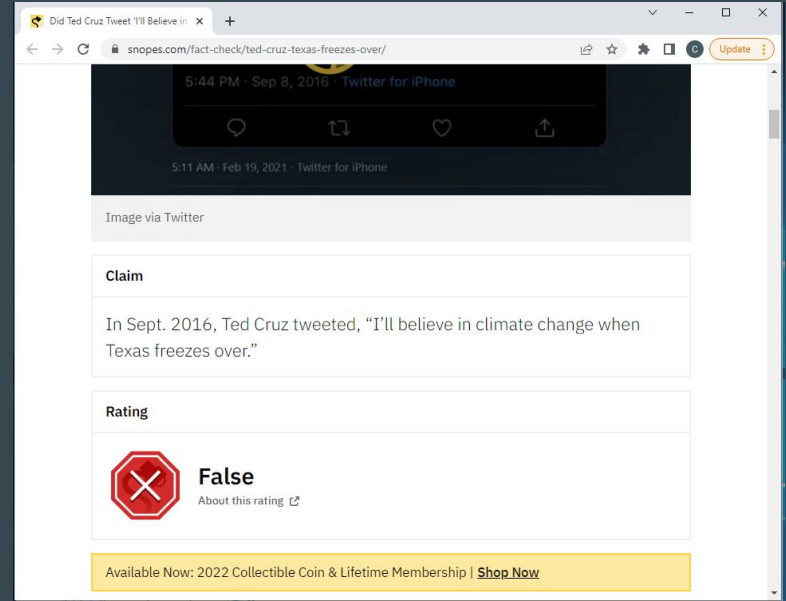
Did Ted Cruz Tweet 'I'll Believe in ×

snopes.com/fact-check/ted-cruz-texas-freezes-over/

C Update

5:44 PM · Sep 8, 2016 · Twitter for iPhone

5:11 AM · Feb 19, 2021 · Twitter for iPhone

Image via Twitter

Claim

In Sept. 2016, Ted Cruz tweeted, "I'll believe in climate change when Texas freezes over."

Rating

False

About this rating

Available Now: 2022 Collectible Coin & Lifetime Membership | Shop Now